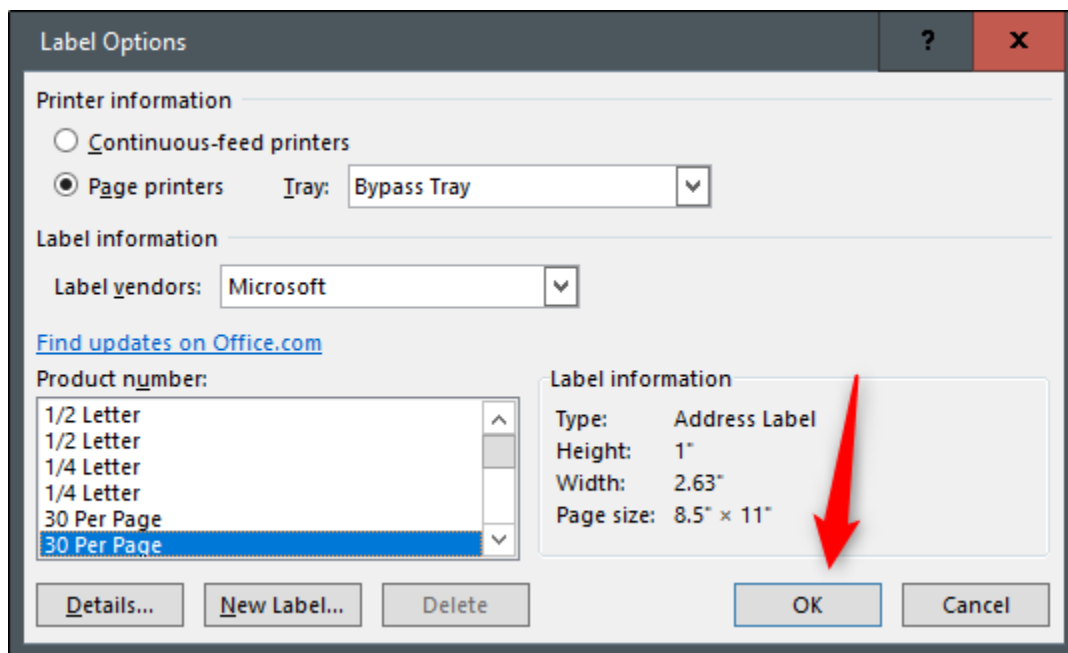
Label Options

?

x

Printer information

Continuous-feed printers

Page printers

Tray:

Bypass Tray

Label information

Label vendors:

Microsoft

Find updates on Office.com

Product number:

1/2 Letter
1/2 Letter
1/4 Letter
1/4 Letter
30 Per Page
30 Per Page

Label information

Type: Address Label
Height: 1"
Width: 2.63"
Page size: 8.5" × 11"

Details...

New Label...

Delete

OK

Cancel